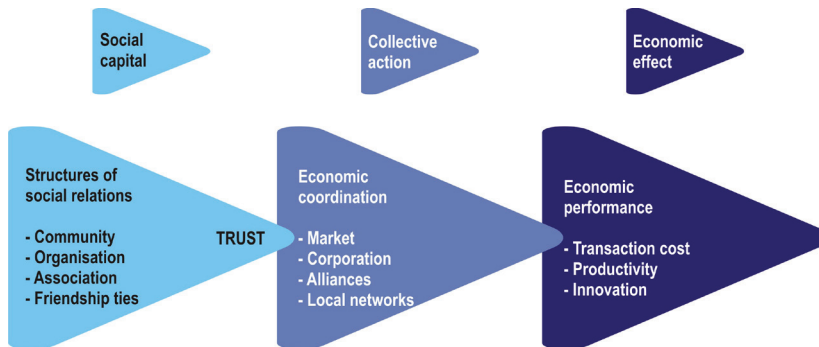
Social capital

Collective action

Economic effect

Structures of social relations

- Community
- Organisation
- Association
- Friendship ties

TRUST

Economic coordination

- Market
- Corporation
- Alliances
- Local networks

Economic performance

- Transaction cost
- Productivity
- Innovation